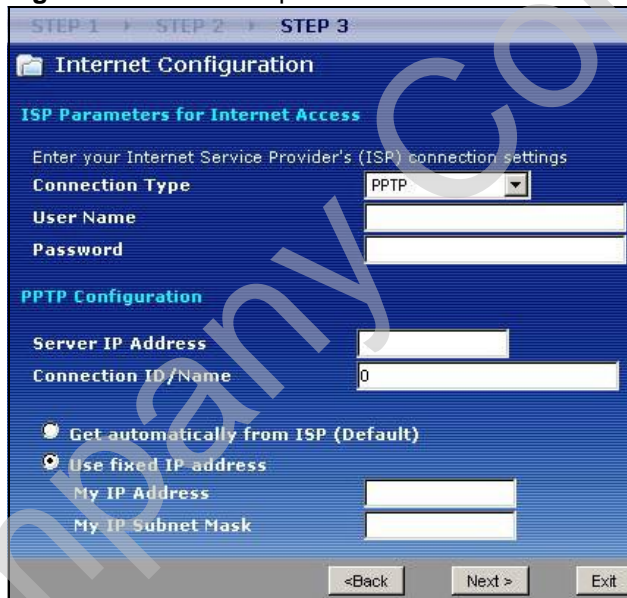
STEP 1 › STEP 2 › STEP 3

Internet Configuration

ISP Parameters for Internet Access

Enter your Internet Service Provider's (ISP) connection settings

Connection Type PPTP

User Name

Password

PPTP Configuration

Server IP Address

Connection ID/Name 0

Get automatically from ISP (Default)

Use fixed IP address

My IP Address

My IP Subnet Mask

<Back Next > Exit